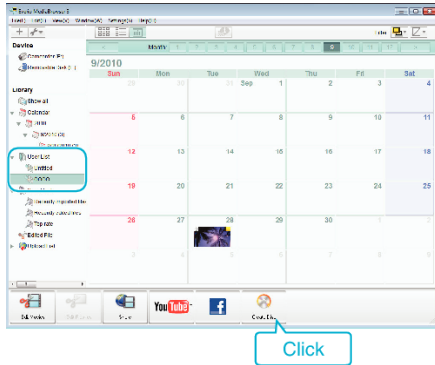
Everio MediaBrowser 3

File(F) Edit(E) View(V) Window(W) Settings(S) Help(H)

Monthly

Device

Library

Show all

Calendar

User List

Untitled

Edited File

Upload List

9/2010

| Sun | Mon | Tue | Wed | Thu | Fri | Sat |
|---|---|---|---|---|---|---|
| 29 | 30 | 31 | Sep 1 | 2 | 3 | 4 |
| 5 | 6 | 7 | 8 | 9 | 10 | 11 |
| 12 | 13 | 14 | 15 | 16 | 17 | 18 |
| 19 | 20 | 21 | 22 | 23 | 24 | 25 |
| 26 | 27 | 28 | 29 | 30 | 1 | 2 |
| 3 | 4 | 5 | 6 | 7 | 8 | 9 |

Edit Movies

Share

YouTube

f

Create Disc

Click